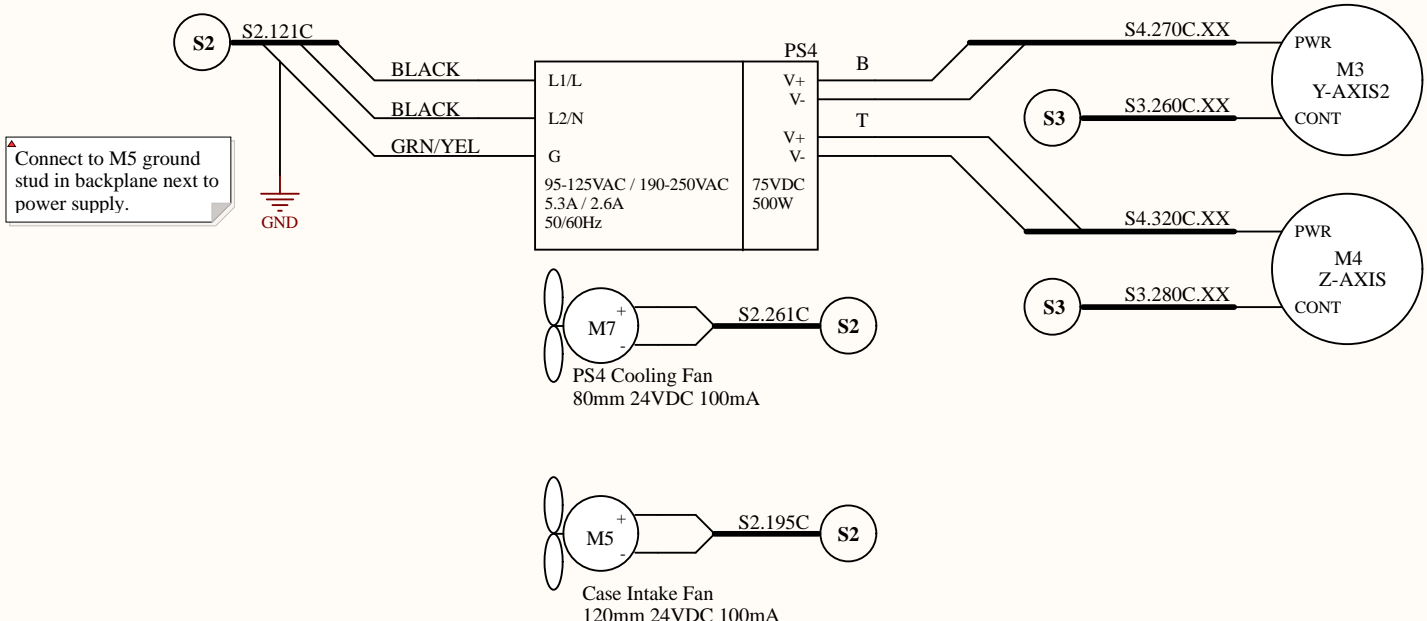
S2
S2.121C
BLACK
BLACK
GRN/YEL
Connect to M5 ground stud in backplane next to power supply.
GND

PS4
L1/L
L2/N
G
95-125VAC / 190-250VAC
5.3A / 2.6A
50/60Hz
V+
V-
V+
V-
75VDC
500W
B
T

S4.270C.XX
PWR
M3
Y-AXIS2
S3
S3.260C.XX
CONT

S4.320C.XX
PWR
M4
Z-AXIS
S3
S3.280C.XX
CONT

M7
+
-
S2.261C
S2
PS4 Cooling Fan
80mm 24VDC 100mA

M5
+
-
S2.195C
S2
Case Intake Fan
120mm 24VDC 100mA